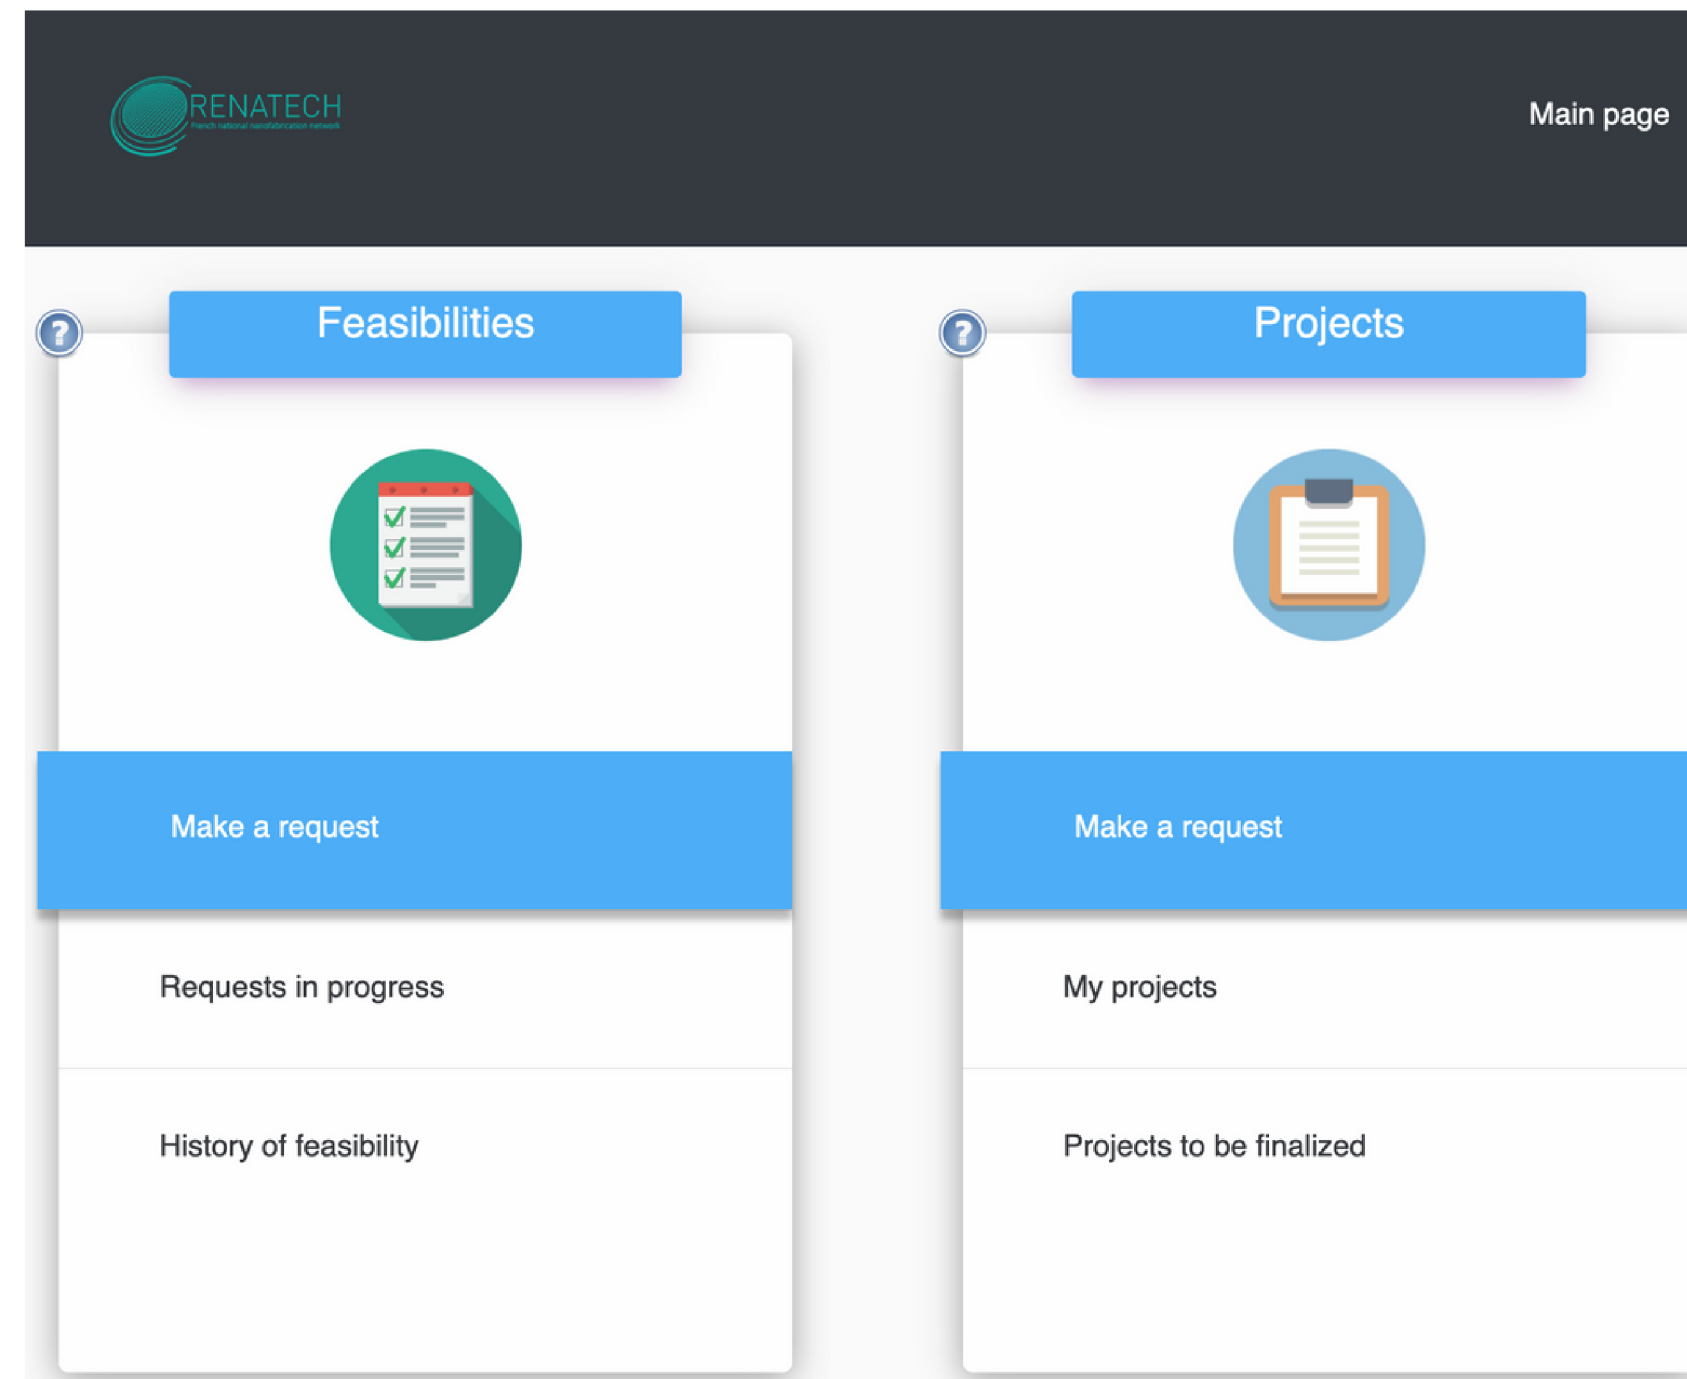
RENATECH
French national nanofabrication network

Main page

?

Feasibilities

Make a request

Requests in progress

History of feasibility

?

Projects

Make a request

My projects

Projects to be finalized